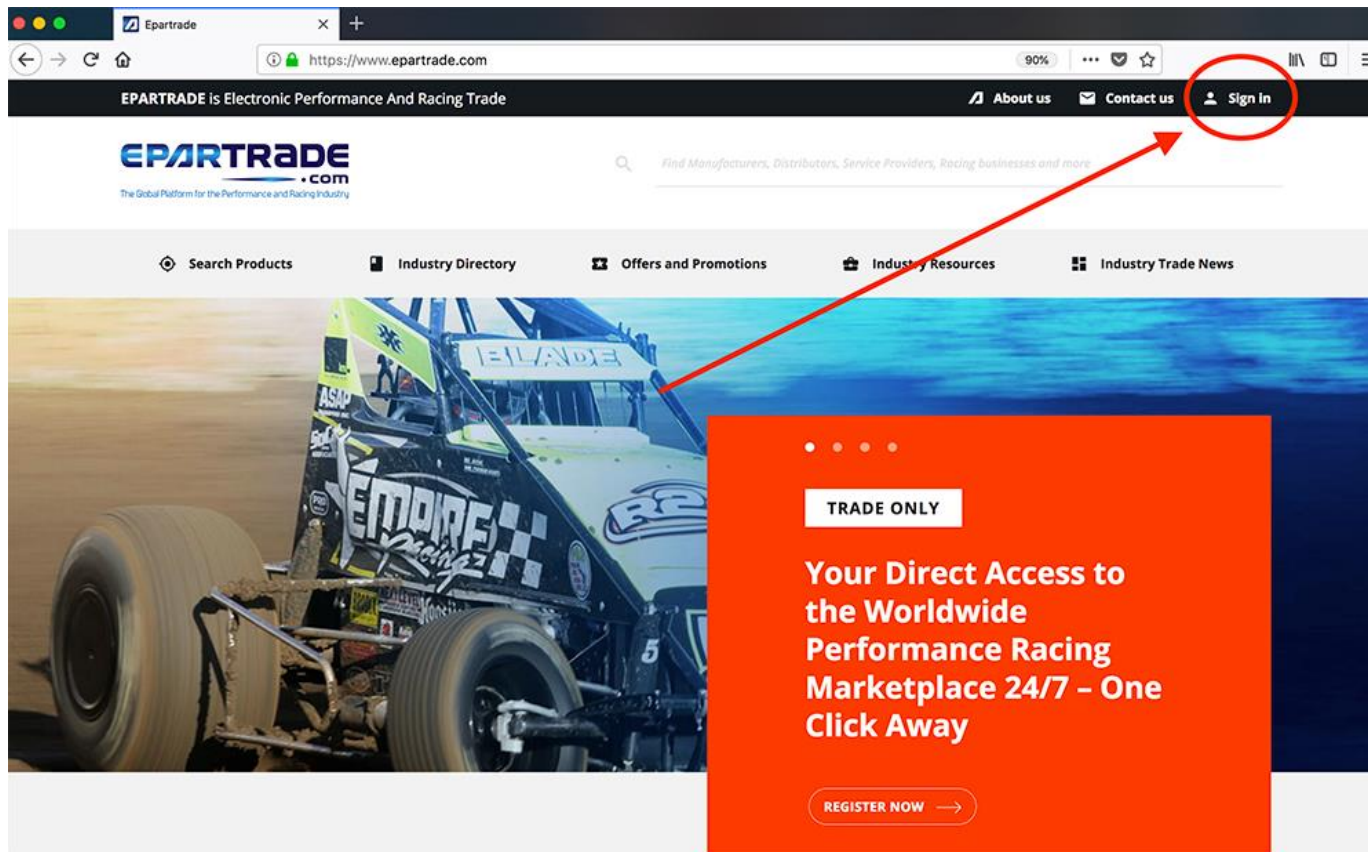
Epartrade

https://www.epartrade.com

90%

EPARTRADE is Electronic Performance And Racing Trade

About us

Contact us

Sign in

EPARTRADE
.com
The Global Platform for the Performance and Racing Industry

Find Manufacturers, Distributors, Service Providers, Racing businesses and more

Search Products

Industry Directory

Offers and Promotions

Industry Resources

Industry Trade News

BLADE

ASAP

EMPIRE Racing

5

TRADE ONLY

Your Direct Access to the Worldwide Performance Racing Marketplace 24/7 – One Click Away

REGISTER NOW